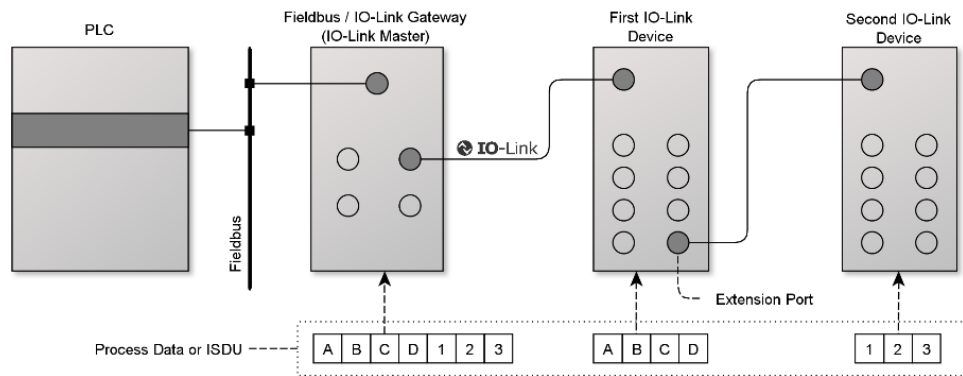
PLC

Fieldbus / IO-Link Gateway (IO-Link Master)

First IO-Link Device

Second IO-Link Device

IO-Link

Fieldbus

Extension Port

Process Data or ISDU

| A | B | C | D | 1 | 2 | 3 |
|---|---|---|---|---|---|---|

| A | B | C | D |
|---|---|---|---|

| 1 | 2 | 3 |
|---|---|---|